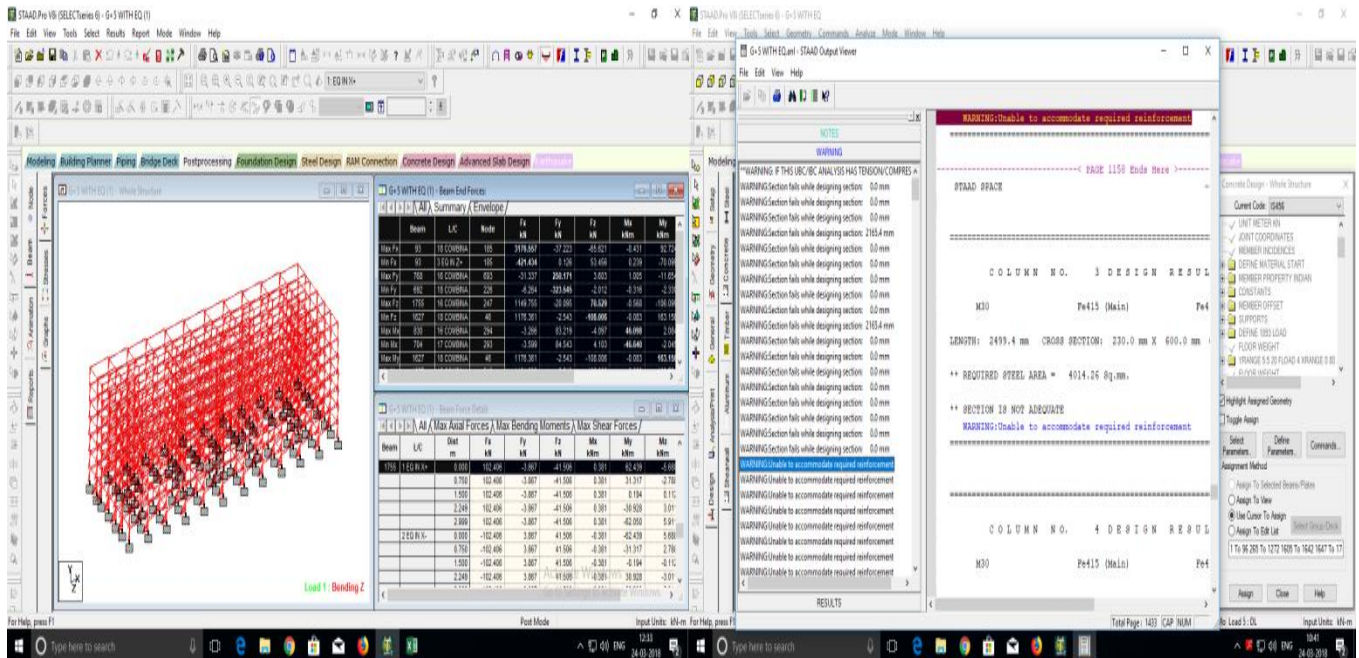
STAAD.Pro V8i (SELECTseries 6) - G+5 WITH EQ (1)
File Edit View Tools Select Results Report Mode Window Help

Modeling Building Planner Piping Bridge Deck Postprocessing Foundation Design Steel Design RAM Connection Concrete Design Advanced Slab Design

G+5 WITH EQ (1) - Whole Structure

Load 1 : Bending Z

G+5 WITH EQ (1) - Beam End Forces
All / Summary / Envelope

| | Beam | L/C | Node | Fx kN | Fy kN | Fz kN | Mx kNm | My kNm |
|---|---|---|---|---|---|---|---|---|
| Max Fx | 93 | 18 COMBINA | 185 | 3179.867 | -37.223 | -65.621 | -0.431 | 92.72 |
| Min Fx | 93 | 3 EQ IN Z+ | 185 | -421.434 | 0.126 | 53.456 | 0.239 | -70.09 |
| Max Fy | 768 | 16 COMBINA | 693 | -31.337 | 258.171 | 3.603 | 1.005 | -11.65 |
| Min Fy | 692 | 18 COMBINA | 228 | -6.264 | -323.645 | -2.012 | -0.316 | -2.31 |
| Max Fz | 1755 | 16 COMBINA | 247 | 1149.755 | -20.095 | 76.529 | -0.568 | -106.09 |
| Min Fz | 1627 | 18 COMBINA | 40 | 1170.361 | -2.543 | -108.006 | -0.003 | 163.15 |
| Max Mx | 838 | 16 COMBINA | 264 | -3.266 | 83.219 | -4.097 | 46.098 | 2.06 |
| Min Mx | 784 | 17 COMBINA | 293 | -3.599 | 84.543 | 4.103 | -46.040 | -2.04 |
| Max My | 1627 | 18 COMBINA | 40 | 1170.361 | -2.543 | -108.006 | -0.003 | 163.15 |

G+5 WITH EQ (1) - Beam Force Detail
All / Max Axial Forces / Max Bending Moments / Max Shear Forces

| Beam | L/C | Dist m | Fx kN | Fy kN | Fz kN | Mx kNm | My kNm | Mz kNm |
|---|---|---|---|---|---|---|---|---|
| 1755 | 1 EQ IN X+ | 0.000 | 102.406 | -3.867 | -41.506 | 0.381 | 62.439 | -5.68 |
| | | 0.750 | 102.406 | -3.867 | -41.506 | 0.381 | 31.317 | -2.78 |
| | | 1.500 | 102.406 | -3.867 | -41.506 | 0.381 | 0.194 | 0.11 |
| | | 2.249 | 102.406 | -3.867 | -41.506 | 0.381 | -30.928 | 3.01 |
| | | 2.999 | 102.406 | -3.867 | -41.506 | 0.381 | -62.050 | 5.91 |
| | 2 EQ IN X- | 0.000 | -102.406 | 3.867 | 41.506 | -0.381 | -62.439 | 5.68 |
| | | 0.750 | -102.406 | 3.867 | 41.506 | -0.381 | -31.317 | 2.78 |
| | | 1.500 | -102.406 | 3.867 | 41.506 | -0.381 | -0.194 | -0.11 |
| | | 2.249 | -102.406 | 3.867 | 41.506 | -0.381 | 30.928 | -3.01 |

For Help, press F1 Post Mode Input Units : kN-m

Type here to search 12:33 24-03-2018 ENG

STAAD.Pro V8i (SELECTseries 6) - G+5 WITH EQ
File Edit View Tools Select Geometry Commands Analyze Mode Window Help

G+5 WITH EQ.anl - STAAD Output Viewer
File Edit View Help

NOTES
WARNING
**WARNING: IF THIS UBC/IBC ANALYSIS HAS TENSION/COMPRES
WARNING:Section fails while designing section: 0.0 mm
WARNING:Section fails while designing section: 0.0 mm
WARNING:Section fails while designing section: 0.0 mm
WARNING:Section fails while designing section: 2165.4 mm
WARNING:Section fails while designing section: 0.0 mm
WARNING:Section fails while designing section: 0.0 mm
WARNING:Section fails while designing section: 0.0 mm
WARNING:Section fails while designing section: 0.0 mm
WARNING:Section fails while designing section: 0.0 mm
WARNING:Section fails while designing section: 0.0 mm
WARNING:Section fails while designing section: 0.0 mm
WARNING:Section fails while designing section: 2165.4 mm
WARNING:Section fails while designing section: 0.0 mm
WARNING:Section fails while designing section: 0.0 mm
WARNING:Section fails while designing section: 0.0 mm
WARNING:Section fails while designing section: 0.0 mm
WARNING:Section fails while designing section: 0.0 mm
WARNING:Section fails while designing section: 0.0 mm
WARNING:Section fails while designing section: 0.0 mm
WARNING:Section fails while designing section: 0.0 mm
WARNING:Unable to accommodate required reinforcement
WARNING:Unable to accommodate required reinforcement
WARNING:Unable to accommodate required reinforcement
WARNING:Unable to accommodate required reinforcement
WARNING:Unable to accommodate required reinforcement
WARNING:Unable to accommodate required reinforcement
WARNING:Unable to accommodate required reinforcement
WARNING:Unable to accommodate required reinforcement
WARNING:Unable to accommodate required reinforcement
WARNING:Unable to accommodate required reinforcement
WARNING:Unable to accommodate required reinforcement
WARNING:Unable to accommodate required reinforcement
RESULTS

WARNING:Unable to accommodate required reinforcement
=====================================================

-------------------------------< PAGE 1158 Ends Here >-------
STAAD SPACE

=====================================================

COLUMN NO. 3 DESIGN RESUL

M30 Fe415 (Main) Fe4

LENGTH: 2499.4 mm CROSS SECTION: 230.0 mm X 600.0 mm

** REQUIRED STEEL AREA = 4014.26 Sq.mm.

** SECTION IS NOT ADEQUATE
WARNING:Unable to accommodate required reinforcement
=====================================================

=====================================================

COLUMN NO. 4 DESIGN RESUL

M30 Fe415 (Main) Fe4

Total Page : 1433 CAP NUM

Concrete Design - Whole Structure
Current Code: IS456
UNIT METER KN
JOINT COORDINATES
MEMBER INCIDENCES
DEFINE MATERIAL START
MEMBER PROPERTY INDIAN
CONSTANTS
MEMBER OFFSET
SUPPORTS
DEFINE 1893 LOAD
FLOOR WEIGHT
YRANGE 9.5 20 FLOAD 4 XRANGE 0 80
FLOOR WEIGHT
Highlight Assigned Geometry
Toggle Assign
Select Parameters... Define Parameters... Commands...
Assignment Method
Assign To Selected Beams/Plates
Assign To View
Use Cursor To Assign
Assign To Edit List
Select Group Deck
1 To 96 269 To 1272 1605 To 1642 1647 To 17
Assign Close Help

No Load 5 : DL Input Units : kN-m

Type here to search 10:41 24-03-2018 ENG